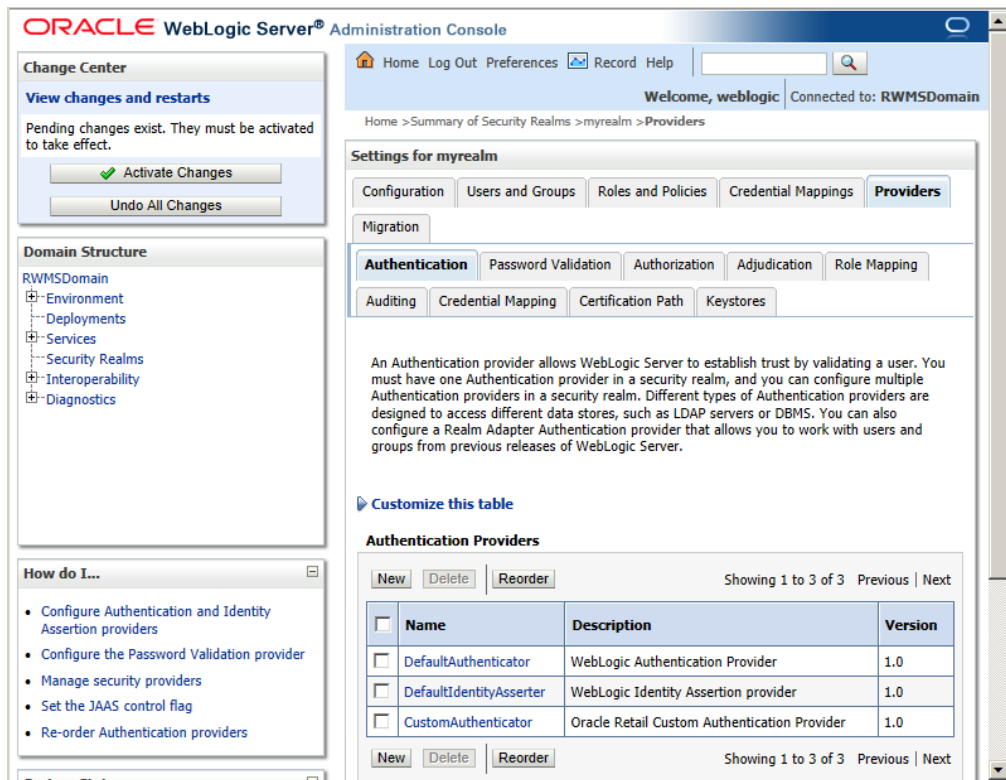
ORACLE WebLogic Server® Administration Console

Change Center

View changes and restarts

Pending changes exist. They must be activated to take effect.

Activate Changes

Undo All Changes

Domain Structure

RWMSDomain
Environment
Deployments
Services
Security Realms
Interoperability
Diagnostics

How do I...

- Configure Authentication and Identity Assertion providers
- Configure the Password Validation provider
- Manage security providers
- Set the JAAS control flag
- Re-order Authentication providers

Home Log Out Preferences Record Help

Welcome, weblogic | Connected to: RWMSDomain

Home >Summary of Security Realms >myrealm >Providers

Settings for myrealm

Configuration | Users and Groups | Roles and Policies | Credential Mappings | Providers | Migration

Authentication | Password Validation | Authorization | Adjudication | Role Mapping | Auditing | Credential Mapping | Certification Path | Keystores

An Authentication provider allows WebLogic Server to establish trust by validating a user. You must have one Authentication provider in a security realm, and you can configure multiple Authentication providers in a security realm. Different types of Authentication providers are designed to access different data stores, such as LDAP servers or DBMS. You can also configure a Realm Adapter Authentication provider that allows you to work with users and groups from previous releases of WebLogic Server.

Customize this table

Authentication Providers

New Delete Reorder Showing 1 to 3 of 3 Previous | Next

| | Name | Description | Version |
|---|---|---|---|
| | DefaultAuthenticator | WebLogic Authentication Provider | 1.0 |
| | DefaultIdentityAsserter | WebLogic Identity Assertion provider | 1.0 |
| | CustomAuthenticator | Oracle Retail Custom Authentication Provider | 1.0 |

New Delete Reorder Showing 1 to 3 of 3 Previous | Next